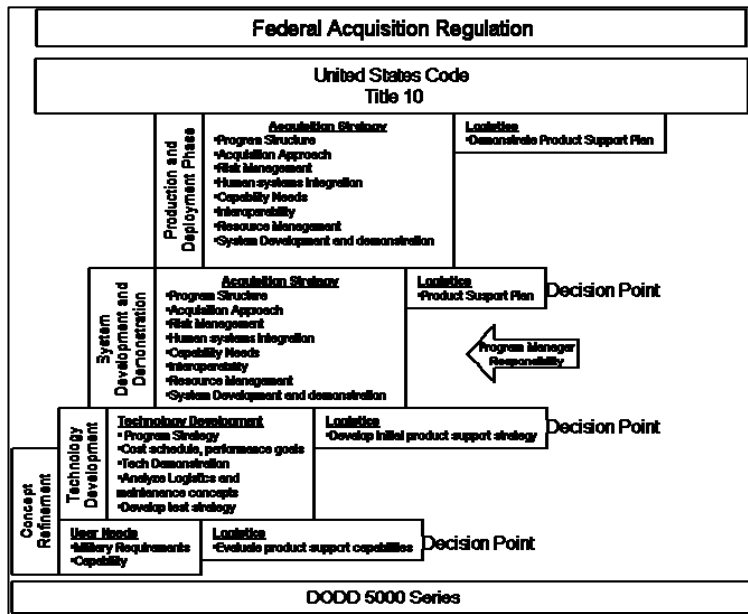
Federal Acquisition Regulation

United States Code
Title 10

Production and Deployment Phase

Acquisition Strategy
•Program Structure
•Acquisition Approach
•Risk Management
•Human systems integration
•Capability Needs
•Interoperability
•Resource Management
•System Development and demonstration

Logistics
•Demonstrate Product Support Plan

System Development and Demonstration

Acquisition Strategy
•Program Structure
•Acquisition Approach
•Risk Management
•Human systems integration
•Capability Needs
•Interoperability
•Resource Management
•System Devolpment and demonstration

Logistics
•Product Support Plan

Decision Point

Program Manager Responsibility

Technology Development

Technology Development
• Program Strategy
•Cost schedule, performance goals
•Tech Demonstration
•Analyze Logistics and maintenance concepts
•Develop test strategy

Logistics
•Develop initial product support strategy

Decision Point

Concept Refinement

User Needs
•Military Requirements
•Capability

Logistics
•Evaluate product support capabilities

Decision Point

DODD 5000 Series